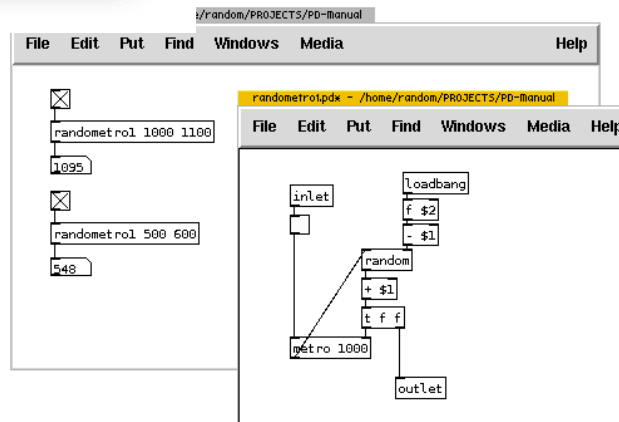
:/random/PROJECTS/PD-Manual

File Edit Put Find Windows Media Help

randometro1 1000 1100

1095

randometro1 500 600

548

randometro1.pd* - /home/random/PROJECTS/PD-Manual

File Edit Put Find Windows Media Help

inlet

loadbang

f $2

- $1

random

+ $1

t f f

metro 1000

outlet